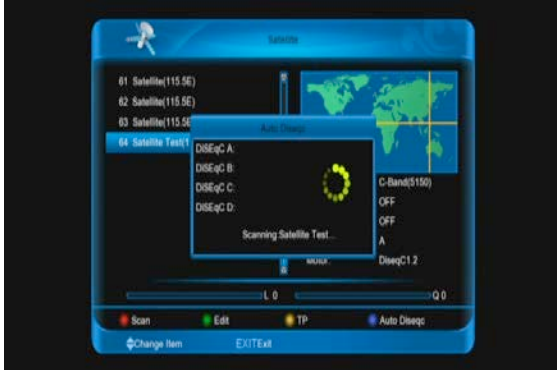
Satellite

61 Satellite(115.5E)
62 Satellite(115.5E)
63 Satellite(115.5E
64 Satellite Test(1

Auto Diseqc

DiSEqC A:
DiSEqC B:
DiSEqC C:
DiSEqC D:

Scanning Satellite Test...

C-Band(5150)
OFF
OFF
A
Mode
DiseqC1.2

L 0
Q 0

Scan
Edit
TP
Auto Diseqc

Change Item
EXITExit